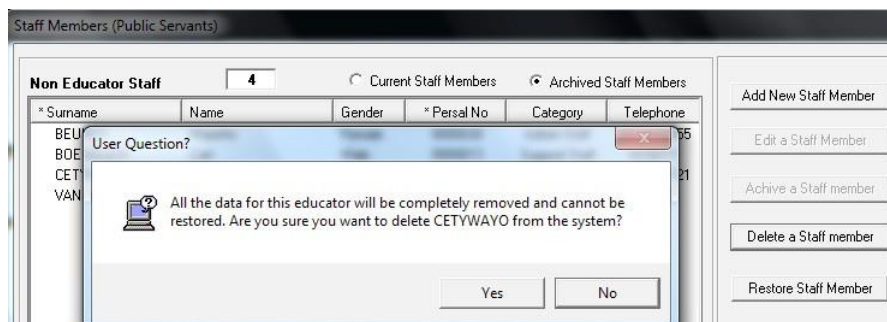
Staff Members (Public Servants)

Non Educator Staff 4

Current Staff Members

Archived Staff Members

| *Surname | Name | Gender | *Persal No | Category | Telephone |
|---|---|---|---|---|---|
| BEU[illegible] | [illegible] | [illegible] | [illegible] | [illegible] | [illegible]55 |
| BOE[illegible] | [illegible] | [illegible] | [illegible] | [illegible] | |
| CET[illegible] | | | | | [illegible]21 |
| VAN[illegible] | | | | | |

User Question?

All the data for this educator will be completely removed and cannot be restored. Are you sure you want to delete CETYWAYO from the system?

Yes

No

Add New Staff Member

Edit a Staff Member

Achive a Staff member

Delete a Staff member

Restore Staff Member